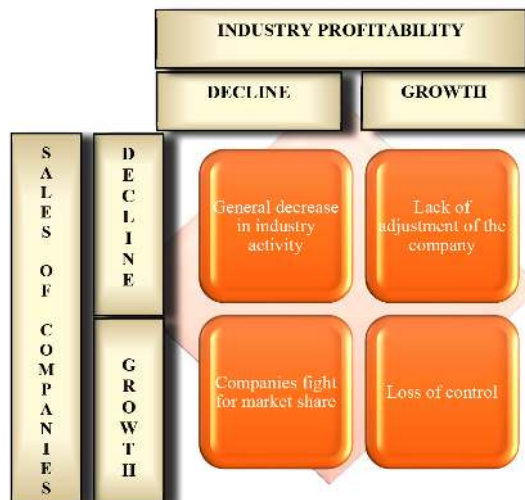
INDUSTRY PROFITABILITY

DECLINE

GROWTH

SALES OF COMPANIES

DECLINE

GROWTH

General decrease in industry activity

Lack of adjustment of the company

Companies fight for market share

Loss of control